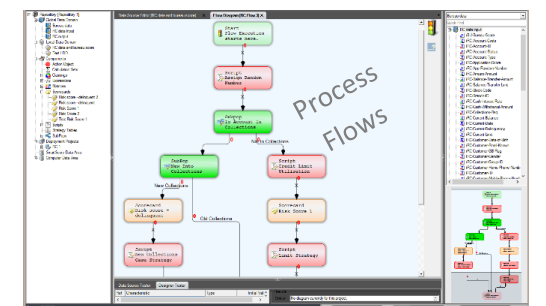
Process Flows

Start
Flow Execution
starts here.

Script
Assign Random
Number

Subgrp
In Account in
Collections

Subgrp
New Data
Collections

Script
Credit Limit
Utilization

Scorecard
Risk Score 1

Script
New Collections
Case Strategy

Script
Limit Strategy

New Collections

Old Collections

Not in Collections

Data Source Editor

Flow Diagram

Data Source Tasks

Diagram Tasks